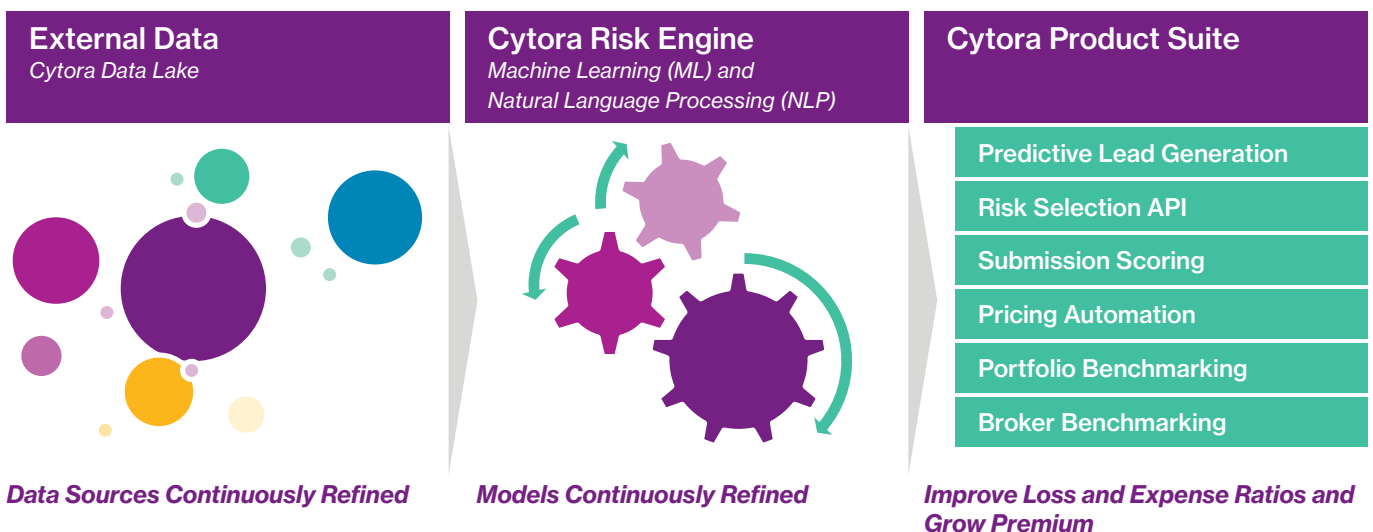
External Data
Cytora Data Lake

Data Sources Continuously Refined

Cytora Risk Engine
Machine Learning (ML) and Natural Language Processing (NLP)

Models Continuously Refined

Cytora Product Suite

Predictive Lead Generation

Risk Selection API

Submission Scoring

Pricing Automation

Portfolio Benchmarking

Broker Benchmarking

Improve Loss and Expense Ratios and Grow Premium